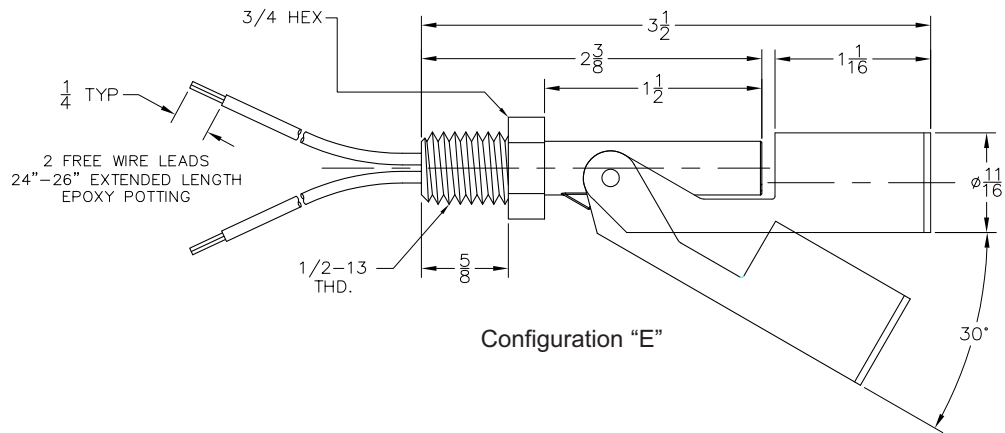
3/4 HEX

$3\frac{1}{2}$

$2\frac{3}{8}$

$1\frac{1}{16}$

$1\frac{1}{2}$

$\frac{1}{4}$ TYP

2 FREE WIRE LEADS
24"–26" EXTENDED LENGTH
EPOXY POTTING

$\phi\frac{11}{16}$

1/2–13
THD.

$\frac{5}{8}$

Configuration "E"

30°